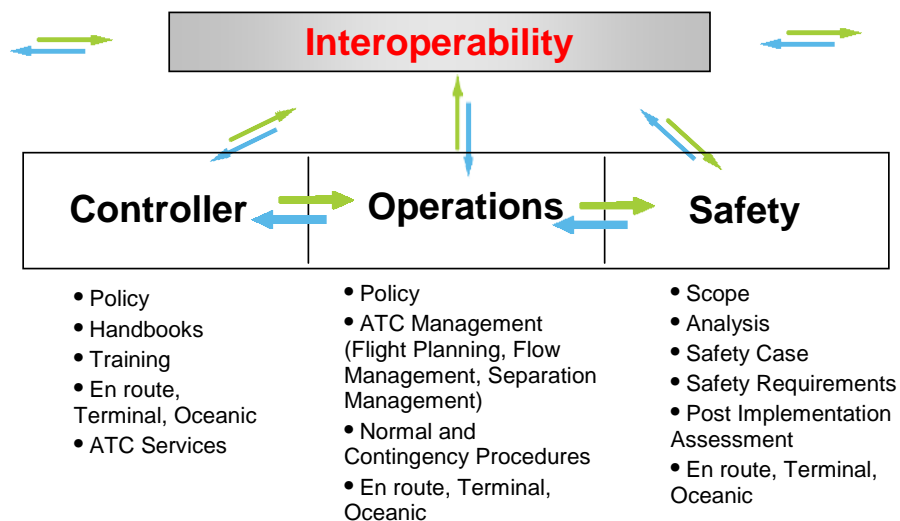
Interoperability

Controller

Operations

Safety

• Policy
• Handbooks
• Training
• En route, Terminal, Oceanic
• ATC Services

• Policy
• ATC Management (Flight Planning, Flow Management, Separation Management)
• Normal and Contingency Procedures
• En route, Terminal, Oceanic

• Scope
• Analysis
• Safety Case
• Safety Requirements
• Post Implementation Assessment
• En route, Terminal, Oceanic